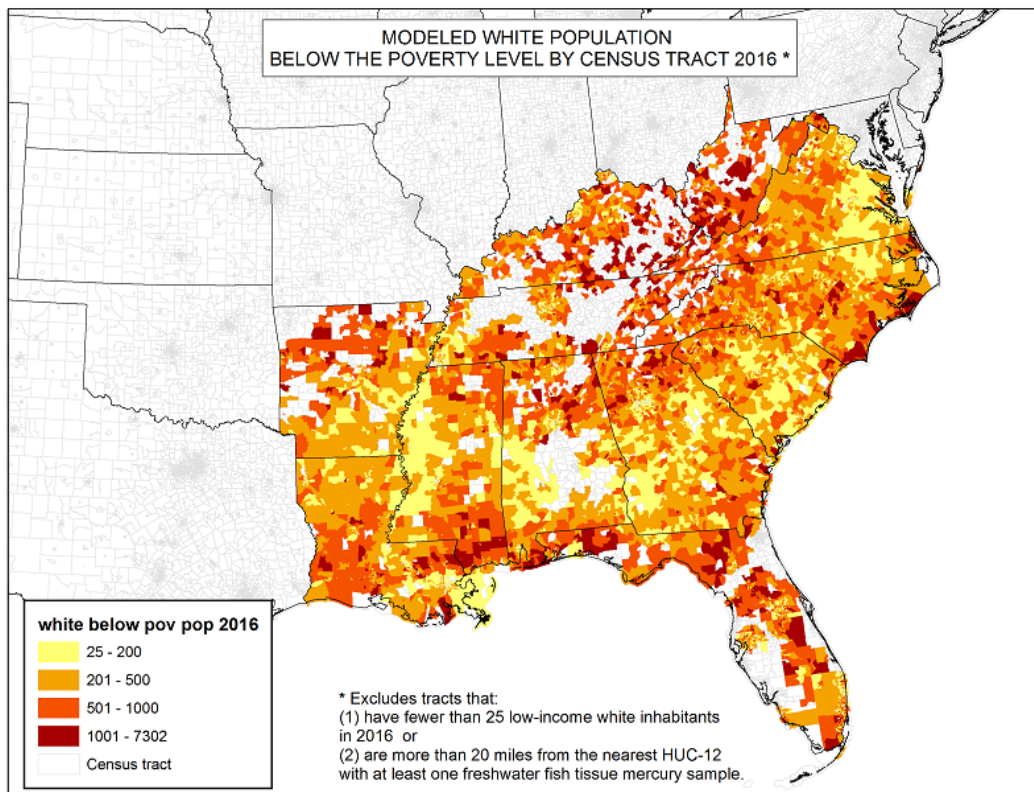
MODELED WHITE POPULATION
BELOW THE POVERTY LEVEL BY CENSUS TRACT 2016 *

white below pov pop 2016
25 - 200
201 - 500
501 - 1000
1001 - 7302
Census tract

* Excludes tracts that:
(1) have fewer than 25 low-income white inhabitants in 2016 or
(2) are more than 20 miles from the nearest HUC-12 with at least one freshwater fish tissue mercury sample.